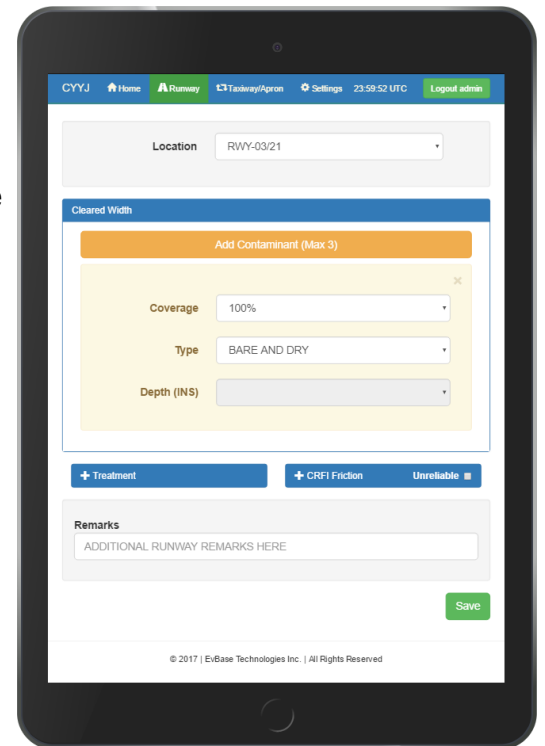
CYYJ Home Runway Taxiway/Apron Settings 23:59:52 UTC Logout admin

Location RWY-03/21

Cleared Width

Add Contaminant (Max 3)

×

Coverage 100%

Type BARE AND DRY

Depth (INS)

+ Treatment

+ CRFI Friction Unreliable

Remarks

ADDITIONAL RUNWAY REMARKS HERE

Save

© 2017 | EvBase Technologies Inc. | All Rights Reserved